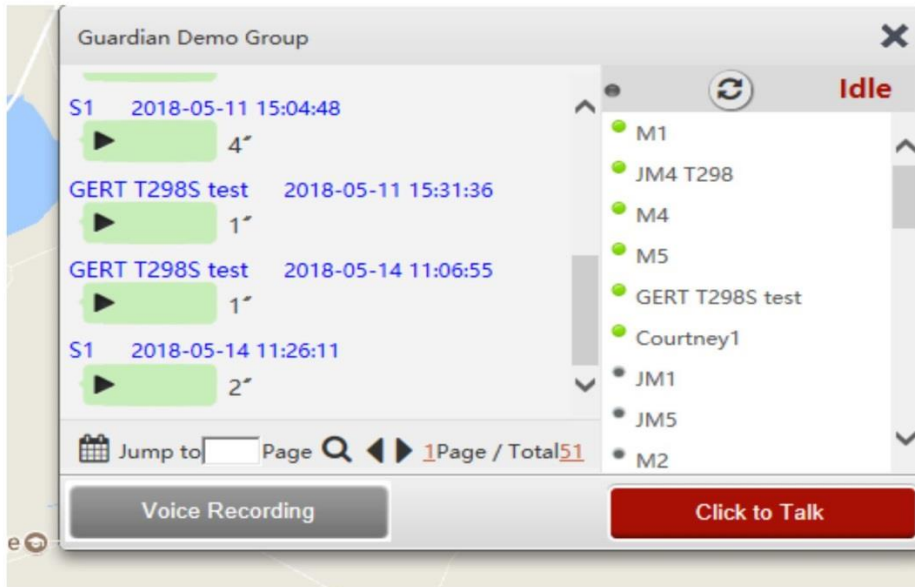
Guardian Demo Group

S1 2018-05-11 15:04:48
4″

GERT T298S test 2018-05-11 15:31:36
1″

GERT T298S test 2018-05-14 11:06:55
1″

S1 2018-05-14 11:26:11
2″

Jump to Page 1Page / Total51

Idle

M1
JM4 T298
M4
M5
GERT T298S test
Courtney1
JM1
JM5
M2

Voice Recording

Click to Talk

e